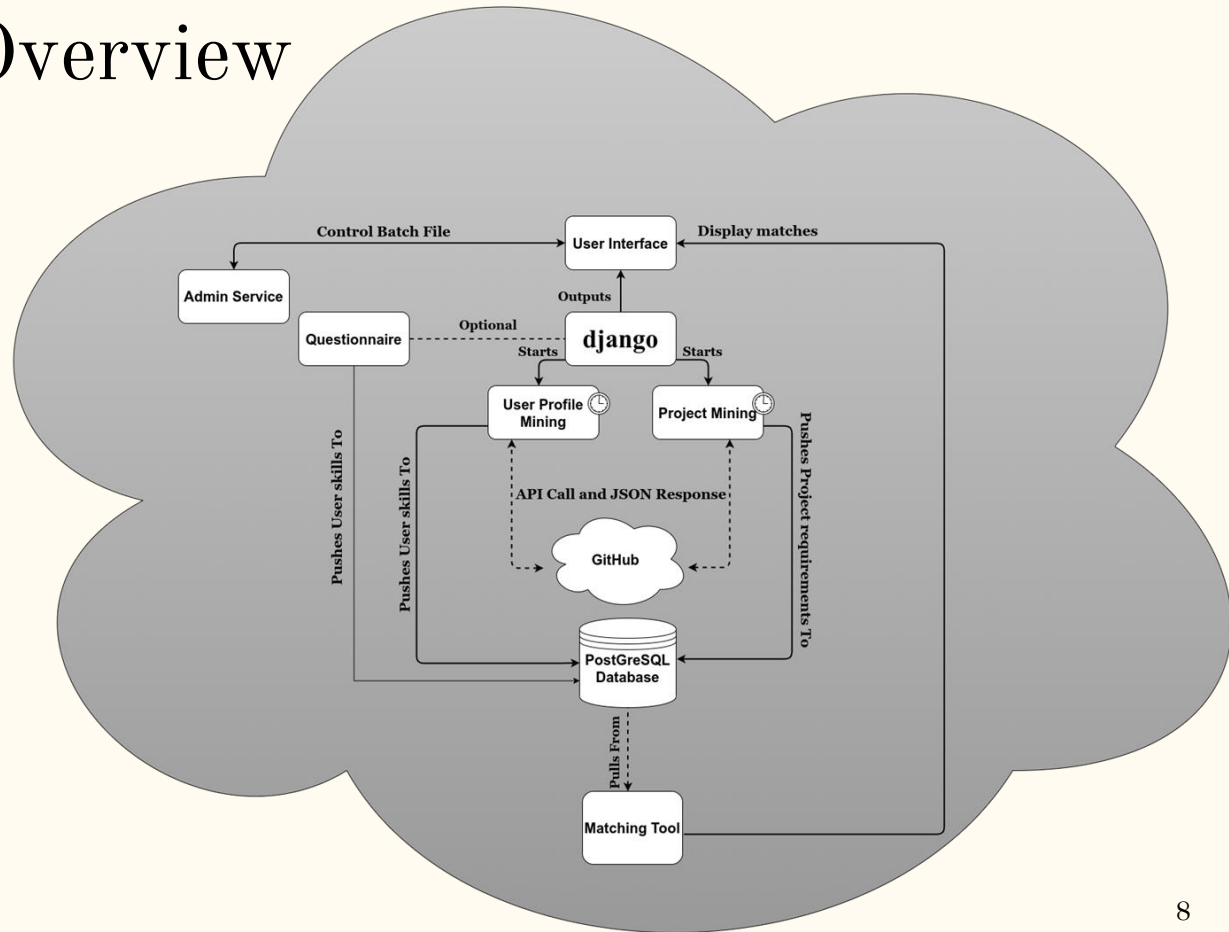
Overview

Control Batch File

User Interface

Display matches

Admin Service

Outputs

Questionnaire

Optional

django

Starts

Starts

User Profile Mining

Project Mining

Pushes User skills To

Pushes User skills To

API Call and JSON Response

Pushes Project requirements To

GitHub

PostGreSQL Database

Pulls From

Matching Tool

8